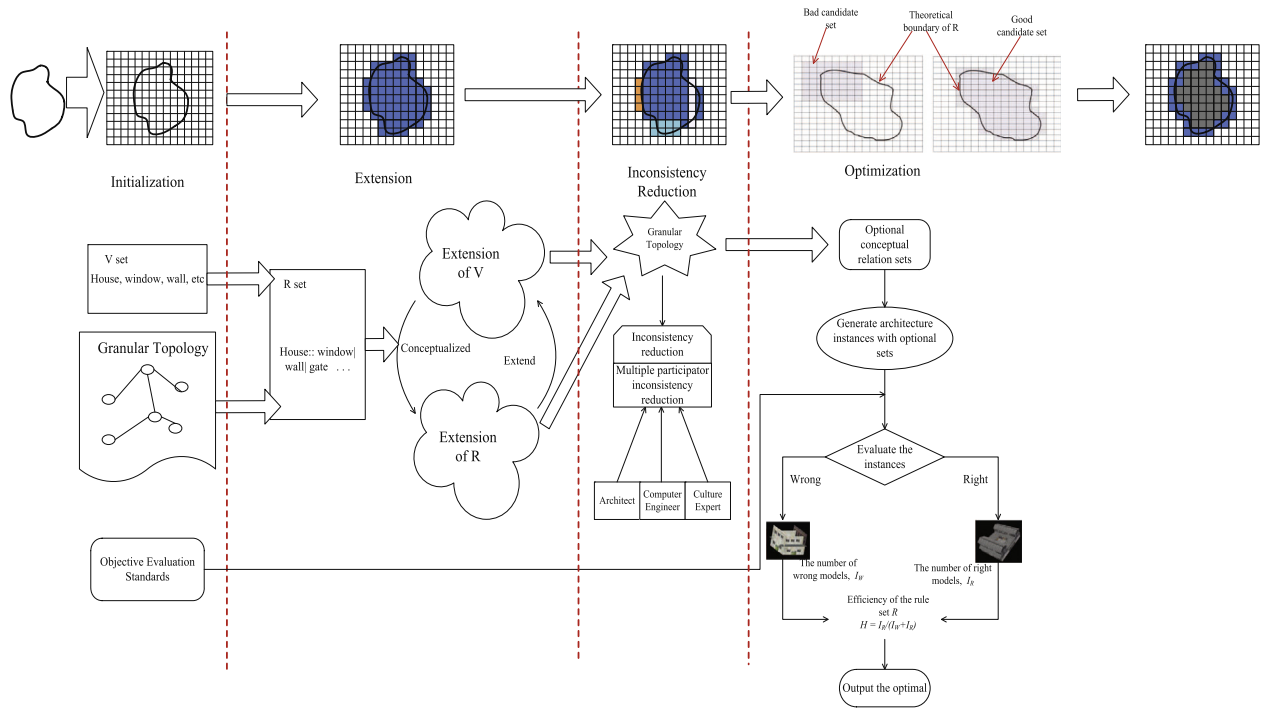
Bad candidate set

Theoretical boundary of R

Good candidate set

Initialization

Extension

Inconsistency Reduction

Optimization

V set
House, window, wall, etc

R set

House:: window| wall| gate . . .

Granular Topology

Extension of V

Conceptualized

Extend

Extension of R

Granular Topology

Inconsistency reduction

Multiple participator inconsistency reduction

| Architect | Computer Engineer | Culture Expert |
|---|---|---|

Optional conceptual relation sets

Generate architecture instances with optional sets

Evaluate the instances

Wrong

Right

The number of wrong models, $I_W$

The number of right models, $I_R$

Efficiency of the rule set $R$
$H = I_R/(I_W+I_R)$

Output the optimal

Objective Evaluation Standards